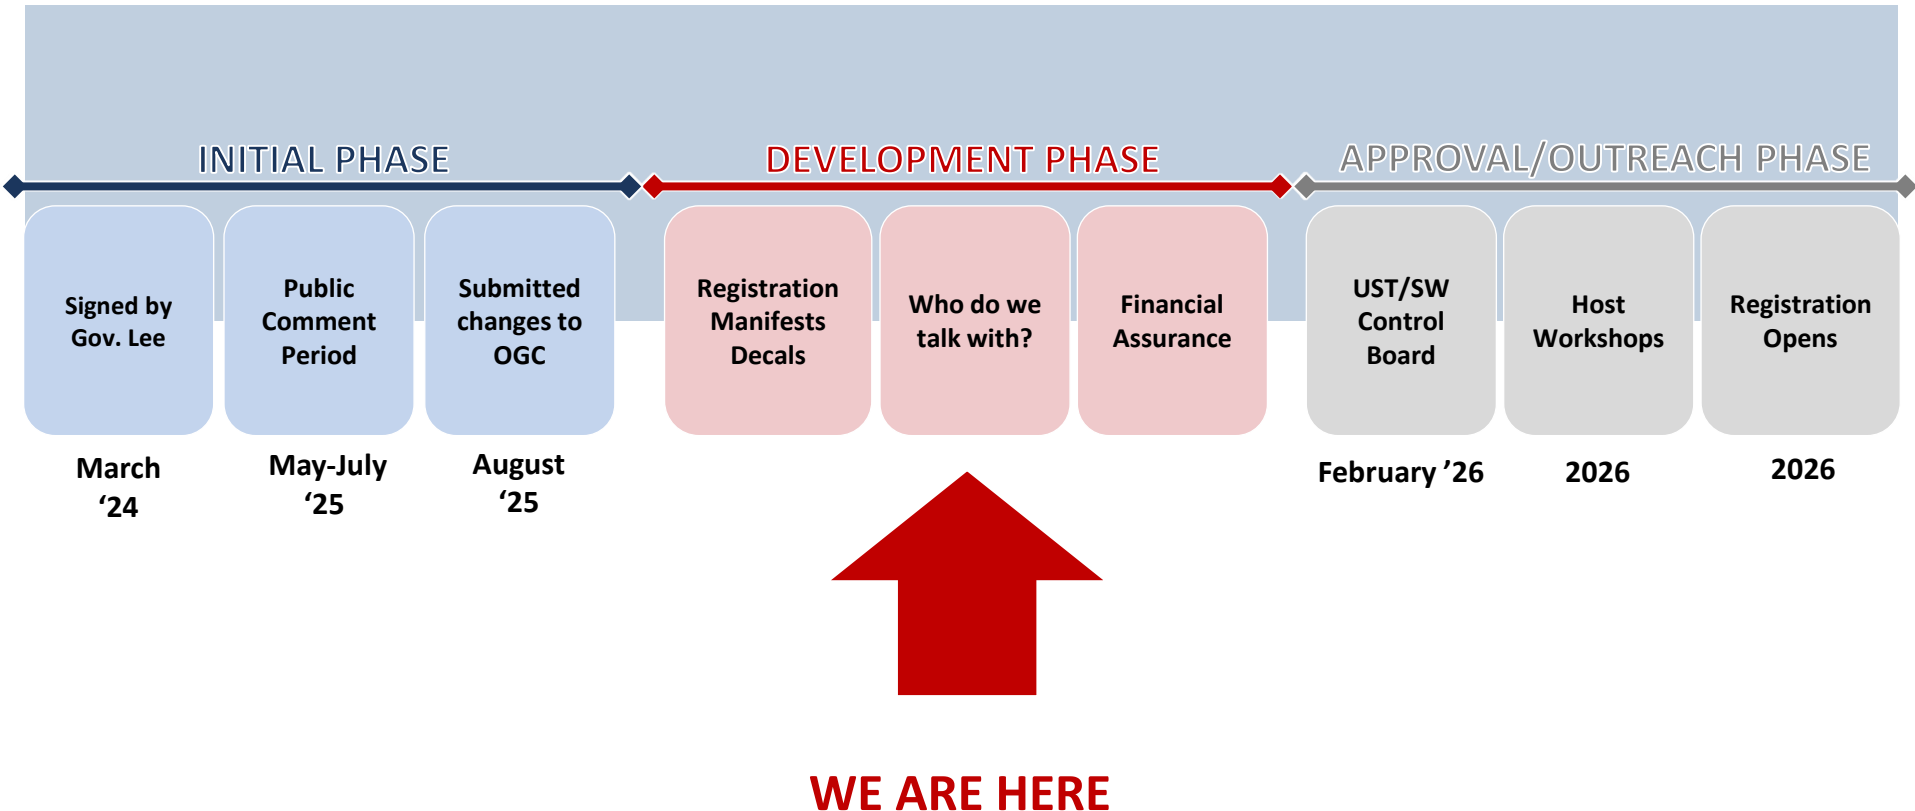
INITIAL PHASE

DEVELOPMENT PHASE

APPROVAL/OUTREACH PHASE

Signed by Gov. Lee

Public Comment Period

Submitted changes to OGC

Registration Manifests Decals

Who do we talk with?

Financial Assurance

UST/SW Control Board

Host Workshops

Registration Opens

March ‘24

May-July ‘25

August ‘25

February ’26

2026

2026

WE ARE HERE